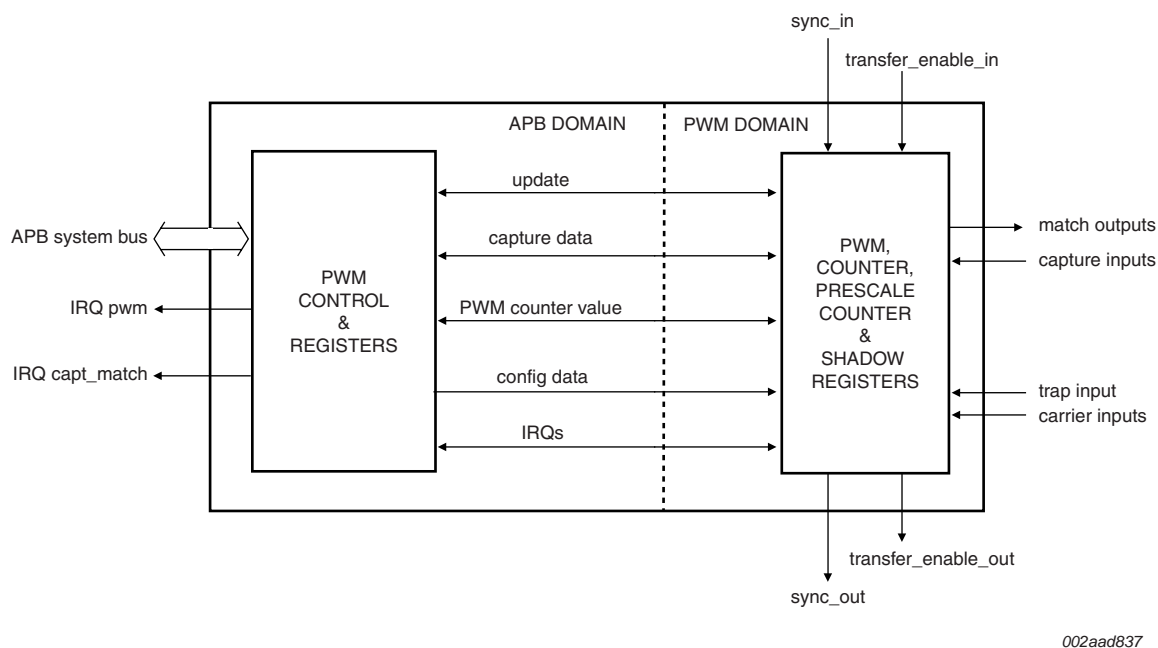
sync_in

transfer_enable_in

APB DOMAIN

PWM DOMAIN

APB system bus

IRQ pwm

IRQ capt_match

PWM CONTROL & REGISTERS

update

capture data

PWM counter value

config data

IRQs

PWM, COUNTER, PRESCALE COUNTER & SHADOW REGISTERS

match outputs

capture inputs

trap input

carrier inputs

transfer_enable_out

sync_out

002aad837